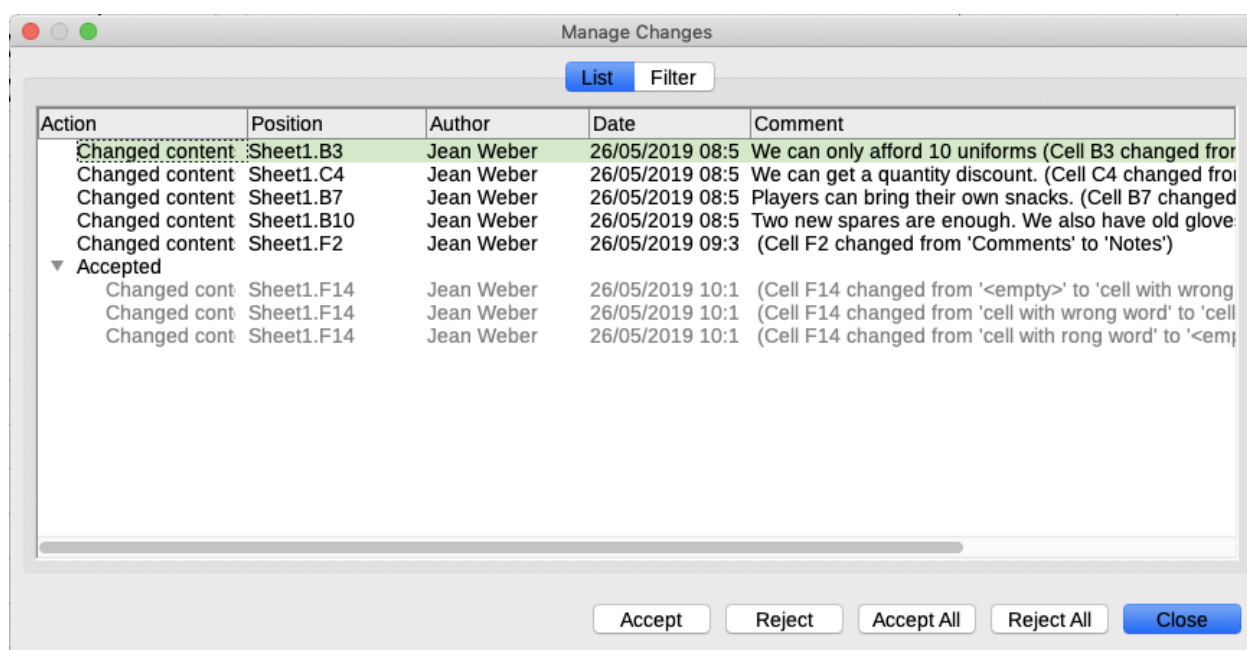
Manage Changes

List Filter

| Action | Position | Author | Date | Comment |
|---|---|---|---|---|
| Changed content | Sheet1.B3 | Jean Weber | 26/05/2019 08:5 | We can only afford 10 uniforms (Cell B3 changed fro |
| Changed content | Sheet1.C4 | Jean Weber | 26/05/2019 08:5 | We can get a quantity discount. (Cell C4 changed fro |
| Changed content | Sheet1.B7 | Jean Weber | 26/05/2019 08:5 | Players can bring their own snacks. (Cell B7 changed |
| Changed content | Sheet1.B10 | Jean Weber | 26/05/2019 08:5 | Two new spares are enough. We also have old glove |
| Changed content | Sheet1.F2 | Jean Weber | 26/05/2019 09:3 | (Cell F2 changed from 'Comments' to 'Notes') |
| Accepted | | | | |
| Changed cont | Sheet1.F14 | Jean Weber | 26/05/2019 10:1 | (Cell F14 changed from '<empty>' to 'cell with wrong |
| Changed cont | Sheet1.F14 | Jean Weber | 26/05/2019 10:1 | (Cell F14 changed from 'cell with wrong word' to 'cell |
| Changed cont | Sheet1.F14 | Jean Weber | 26/05/2019 10:1 | (Cell F14 changed from 'cell with rong word' to '<emp |

Accept Reject Accept All Reject All Close